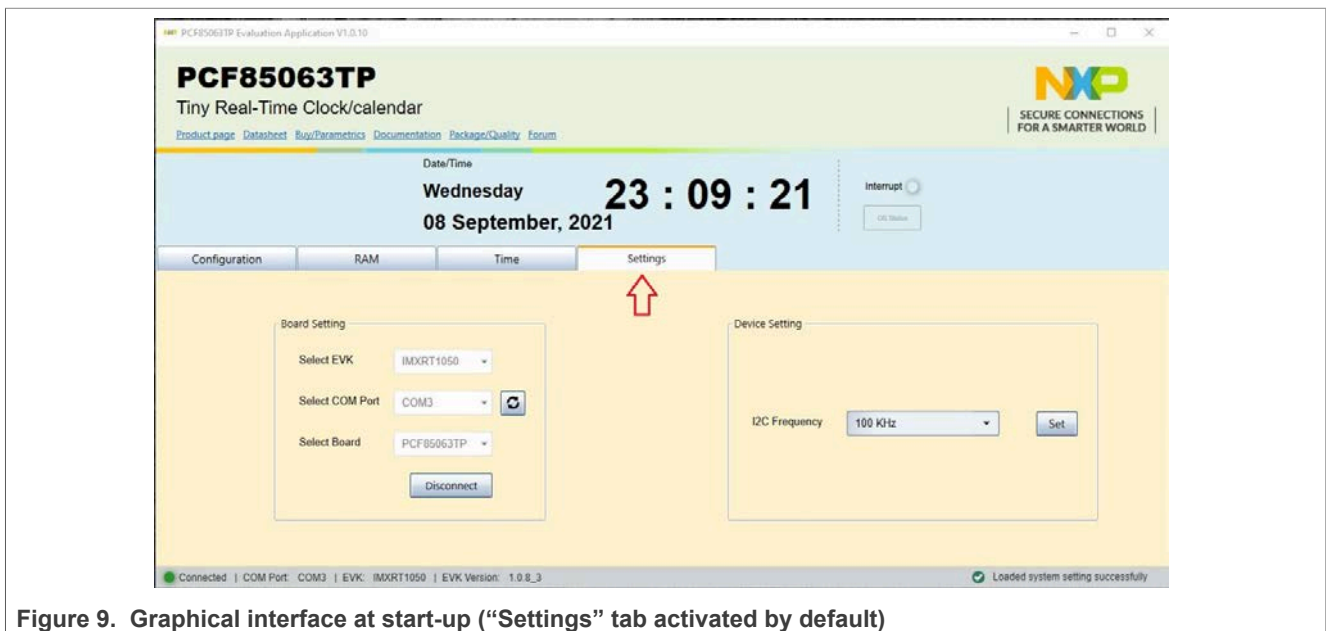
PCF85063TP Evaluation Application V1.0.10

PCF85063TP
Tiny Real-Time Clock/calendar
Product page Datasheet Buy/Parametrics Documentation Package/Quality Forum

NXP
SECURE CONNECTIONS FOR A SMARTER WORLD

Date/Time
Wednesday
08 September, 2021
23 : 09 : 21

Interrupt
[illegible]

Configuration | RAM | Time | Settings

Board Setting
Select EVK IMXRT1050
Select COM Port COM3
Select Board PCF85063TP
Disconnect

Device Setting
I2C Frequency 100 KHz
Set

Connected | COM Port: COM3 | EVK: IMXRT1050 | EVK Version: 1.0.8_3
Loaded system setting successfully

Figure 9. Graphical interface at start-up ("Settings" tab activated by default)